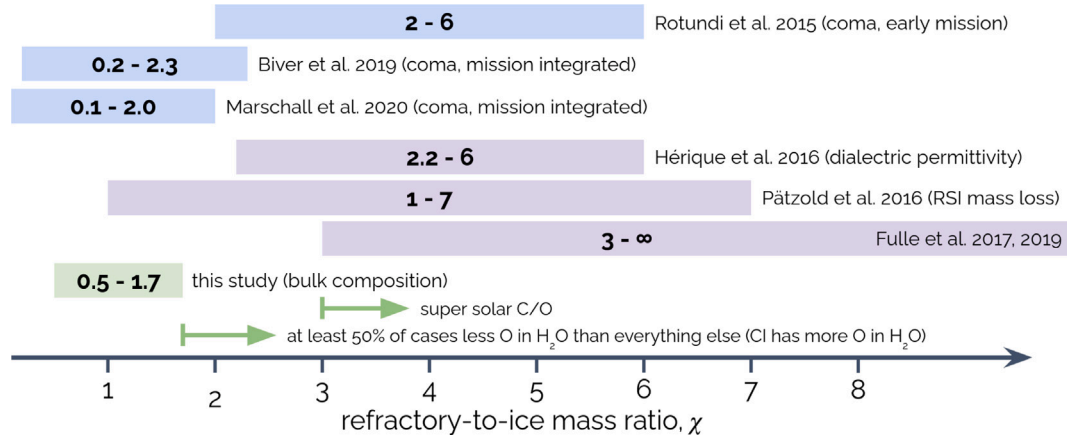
2 - 6 Rotundi et al. 2015 (coma, early mission)

0.2 - 2.3 Biver et al. 2019 (coma, mission integrated)

0.1 - 2.0 Marschall et al. 2020 (coma, mission integrated)

2.2 - 6 Hérique et al. 2016 (dialectric permittivity)

1 - 7 Pätzold et al. 2016 (RSI mass loss)

3 - ∞ Fulle et al. 2017, 2019

0.5 - 1.7 this study (bulk composition)

super solar C/O

at least 50% of cases less O in $H_2O$ than everything else (CI has more O in $H_2O$)

1 2 3 4 5 6 7 8

refractory-to-ice mass ratio, $\chi$